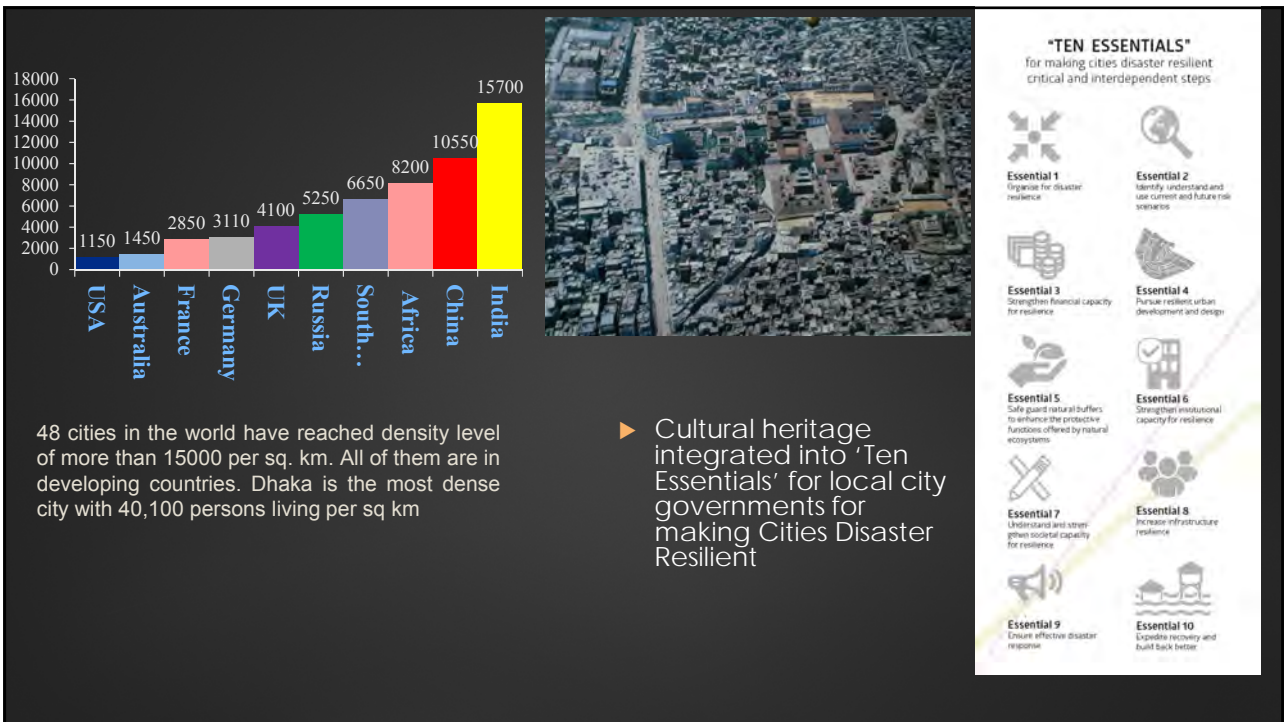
18000
16000
14000
12000
10000
8000
6000
4000
2000
0

1150 1450 2850 3110 4100 5250 6650 8200 10550 15700

USA
Australia
France
Germany
UK
Russia
South…
Africa
China
India

48 cities in the world have reached density level of more than 15000 per sq. km. All of them are in developing countries. Dhaka is the most dense city with 40,100 persons living per sq km

Cultural heritage integrated into 'Ten Essentials' for local city governments for making Cities Disaster Resilient

"TEN ESSENTIALS"
for making cities disaster resilient
critical and interdependent steps

Essential 1
Organise for disaster resilience

Essential 2
Identify, understand and use current and future risk scenarios

Essential 3
Strengthen financial capacity for resilience

Essential 4
Pursue resilient urban development and design

Essential 5
Safe guard natural buffers to enhance the protective functions offered by natural ecosystems

Essential 6
Strengthen institutional capacity for resilience

Essential 7
Understand and strengthen societal capacity for resilience

Essential 8
Increase infrastructure resilience

Essential 9
Ensure effective disaster response

Essential 10
Expedite recovery and build back better